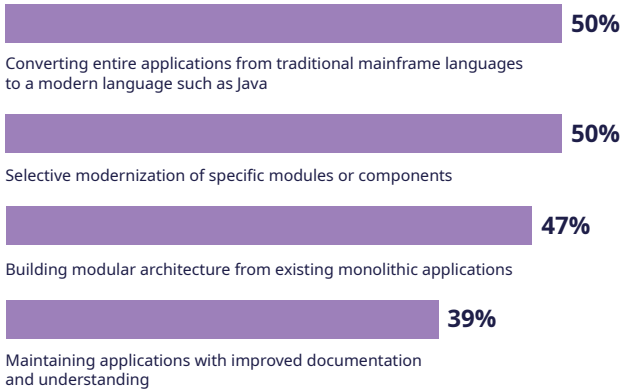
50%

Converting entire applications from traditional mainframe languages to a modern language such as Java

50%

Selective modernization of specific modules or components

47%

Building modular architecture from existing monolithic applications

39%

Maintaining applications with improved documentation and understanding